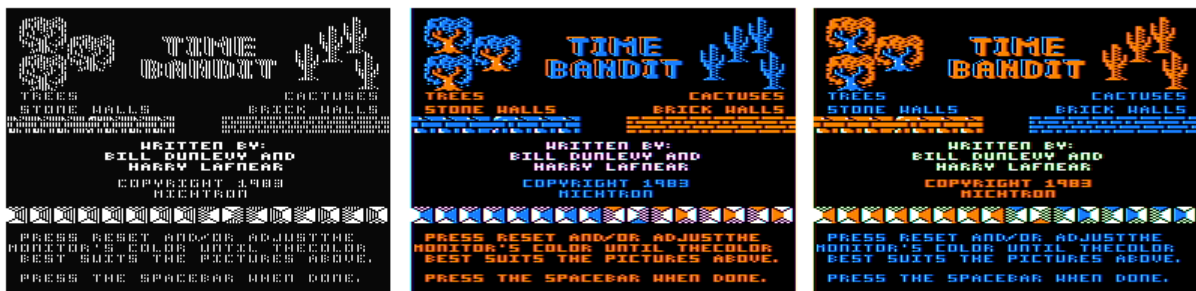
TIME BANDIT

TREES
STONE WALLS

CACTUSES
BRICK WALLS

WRITTEN BY:
BILL DUNLEVY AND
HARRY LAFNEAR

COPYRIGHT 1983
MICHTRON

PRESS RESET AND/OR ADJUSTTHE MONITOR'S COLOR UNTIL THECOLOR BEST SUITS THE PICTURES ABOVE.

PRESS THE SPACEBAR WHEN DONE.

TIME BANDIT

TREES
STONE WALLS

CACTUSES
BRICK WALLS

WRITTEN BY:
BILL DUNLEVY AND
HARRY LAFNEAR

COPYRIGHT 1983
MICHTRON

PRESS RESET AND/OR ADJUSTTHE MONITOR'S COLOR UNTIL THECOLOR BEST SUITS THE PICTURES ABOVE.

PRESS THE SPACEBAR WHEN DONE.

TIME BANDIT

TREES
STONE WALLS

CACTUSES
BRICK WALLS

WRITTEN BY:
BILL DUNLEVY AND
HARRY LAFNEAR

COPYRIGHT 1983
MICHTRON

PRESS RESET AND/OR ADJUSTTHE MONITOR'S COLOR UNTIL THECOLOR BEST SUITS THE PICTURES ABOVE.

PRESS THE SPACEBAR WHEN DONE.